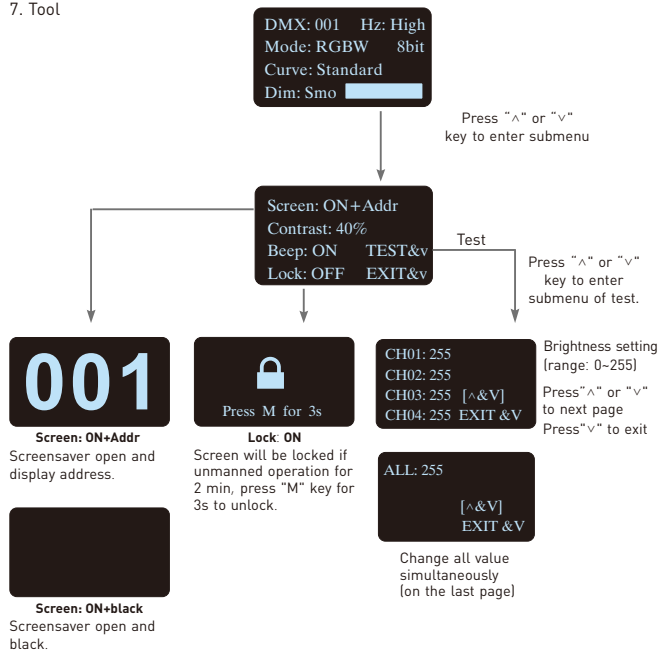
7. Tool

DMX: 001 Hz: High
Mode: RGBW 8bit
Curve: Standard
Dim: Smo

Press "∧" or "∨" key to enter submenu

Screen: ON+Addr
Contrast: 40%
Beep: ON TEST&v
Lock: OFF EXIT&v

Test

Press "∧" or "∨" key to enter submenu of test.

001

Screen: ON+Addr
Screensaver open and display address.

Press M for 3s

Lock: ON
Screen will be locked if unmanned operation for 2 min, press "M" key for 3s to unlock.

CH01: 255
CH02: 255
CH03: 255 [∧&V]
CH04: 255 EXIT &V

Brightness setting (range: 0~255)
Press"∧" or "∨" to next page
Press"∨" to exit

ALL: 255
[∧&V]
EXIT &V

Change all value simultaneously (on the last page)

Screen: ON+black
Screensaver open and black.